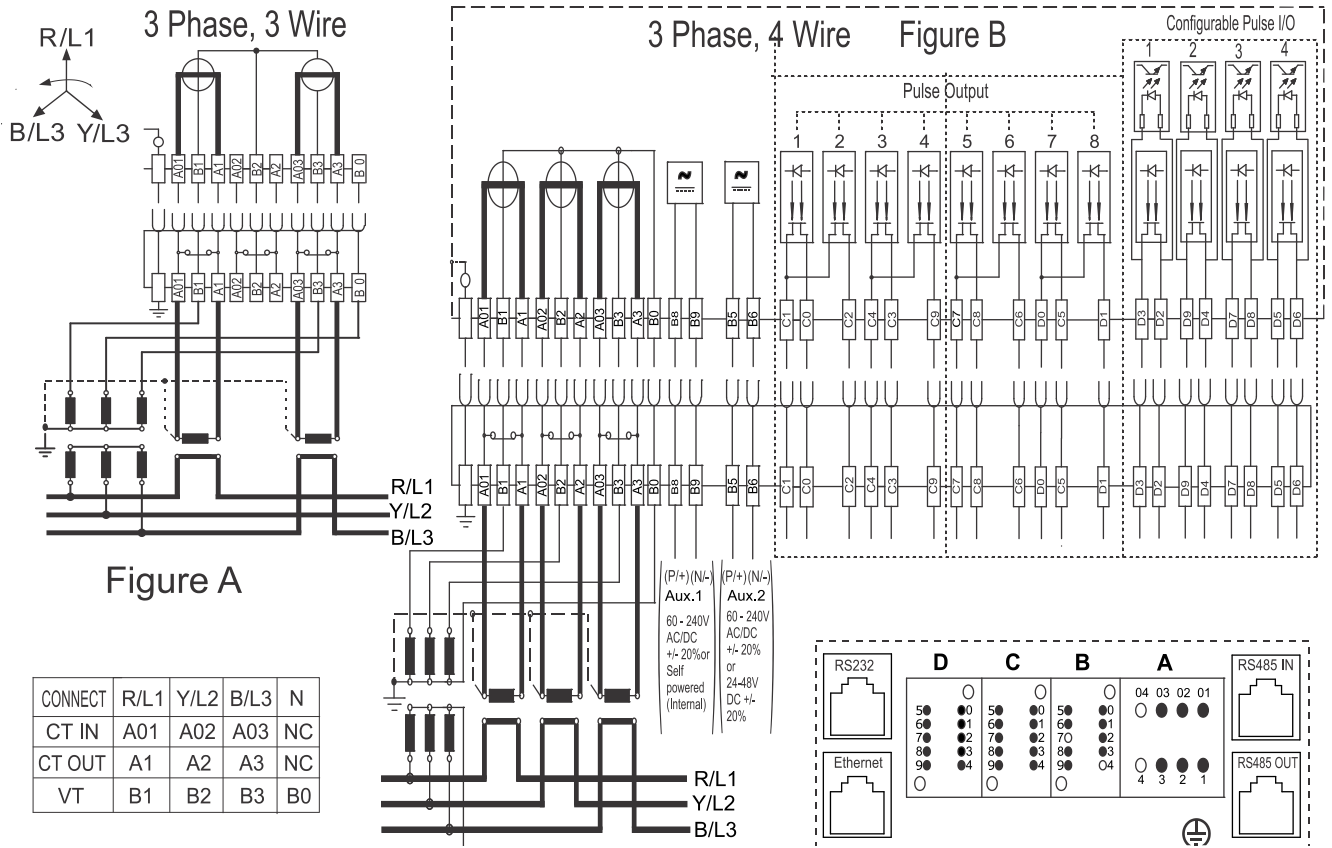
R/L1

B/L3 Y/L3

3 Phase, 3 Wire

A01 B1 A1 A02 B2 A2 A03 B3 A3 B 0

A01 B1 A1 A02 B2 A2 A03 B3 A3 B 0

R/L1
Y/L2
B/L3

Figure A

| CONNECT | R/L1 | Y/L2 | B/L3 | N |
|---|---|---|---|---|
| CT IN | A01 | A02 | A03 | NC |
| CT OUT | A1 | A2 | A3 | NC |
| VT | B1 | B2 | B3 | B0 |

3 Phase, 4 Wire Figure B

Configurable Pulse I/O

1 2 3 4

Pulse Output

1 2 3 4 5 6 7 8

A01 B1 A1 A02 B2 A2 A03 B3 A3 B0 B8 B9 B5 B6 C1 C0 C2 C4 C3 C9 C7 C8 C6 D0 C5 D1 D3 D2 D9 D4 D7 D8 D5 D6

A01 B1 A1 A02 B2 A2 A03 B3 A3 B0 B8 B9 B5 B6 C1 C0 C2 C4 C3 C9 C7 C8 C6 D0 C5 D1 D3 D2 D9 D4 D7 D8 D5 D6

(P/+)(N/-)
Aux.1
60 - 240V AC/DC +/- 20%or Self powered (Internal)

(P/+)(N/-)
Aux.2
60 - 240V AC/DC +/- 20% or 24-48V DC +/- 20%

R/L1
Y/L2
B/L3

RS232

Ethernet

D C B A

5 0 5 0 5 0 04 03 02 01
6 1 6 1 6 1
7 2 7 2 7 2
8 3 8 3 8 3
9 4 9 4 9 O4 4 3 2 1

RS485 IN

RS485 OUT